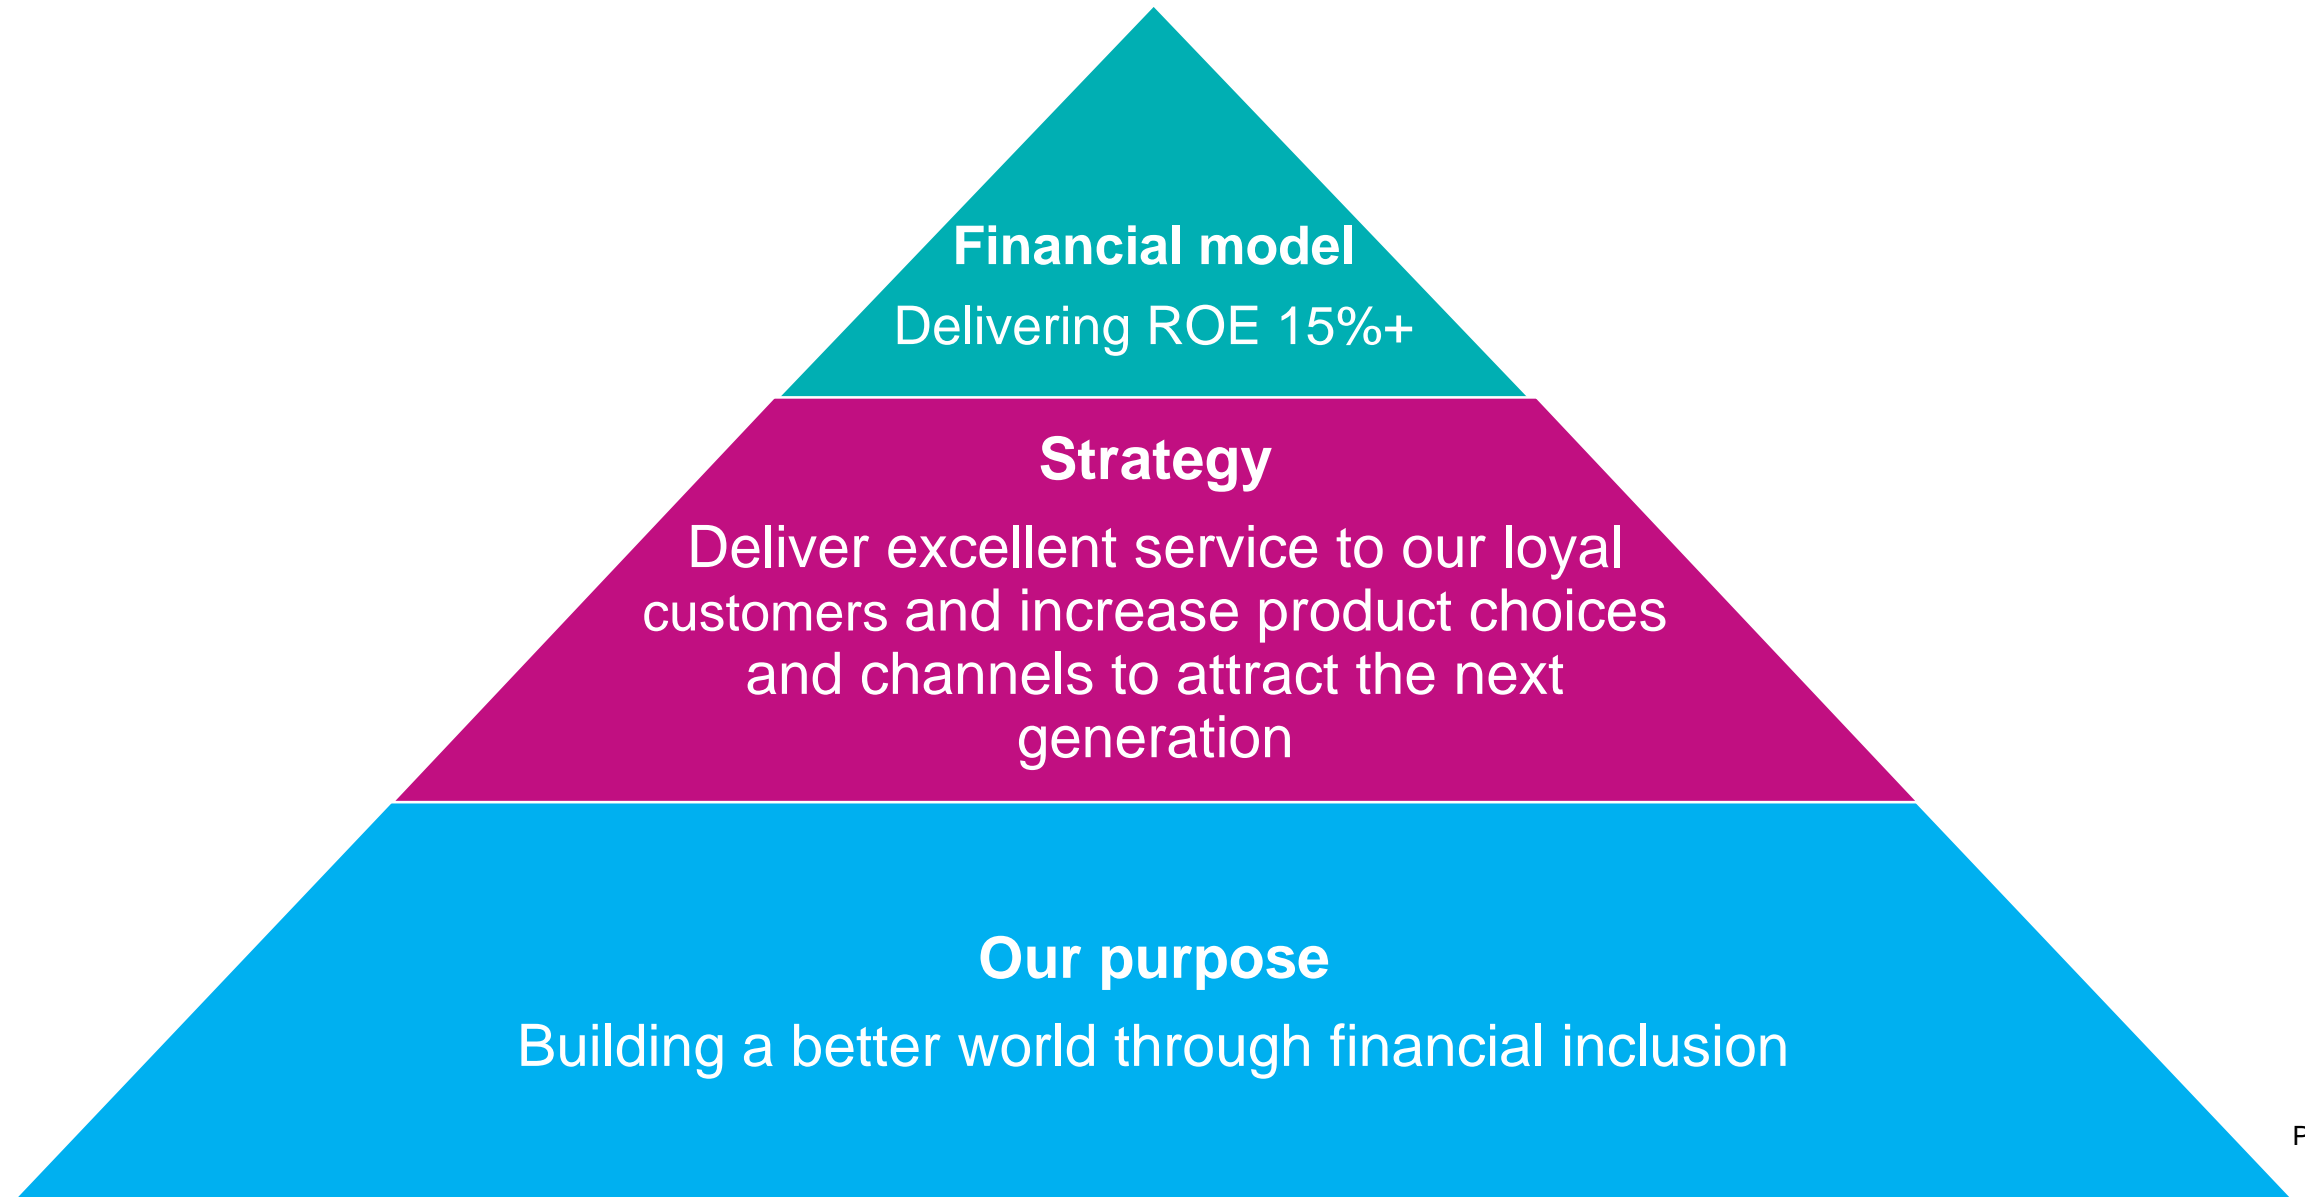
Financial model
Delivering ROE 15%+

Strategy
Deliver excellent service to our loyal customers and increase product choices and channels to attract the next generation

Our purpose
Building a better world through financial inclusion

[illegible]